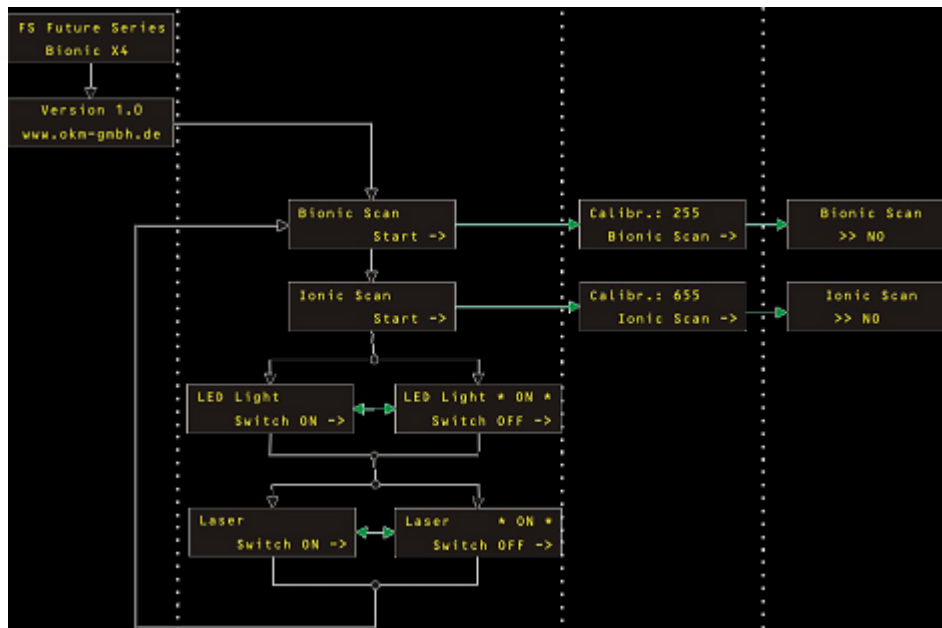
FS Future Series
Bionic X4

Version 1.0
www.okm-gmbh.de

Bionic Scan
Start ->

Calibr.: 255
Bionic Scan ->

Bionic Scan
>> NO

Ionic Scan
Start ->

Calibr.: 655
Ionic Scan ->

Ionic Scan
>> NO

LED Light
Switch ON ->

LED Light * ON *
Switch OFF ->

Laser
Switch ON ->

Laser * ON *
Switch OFF ->